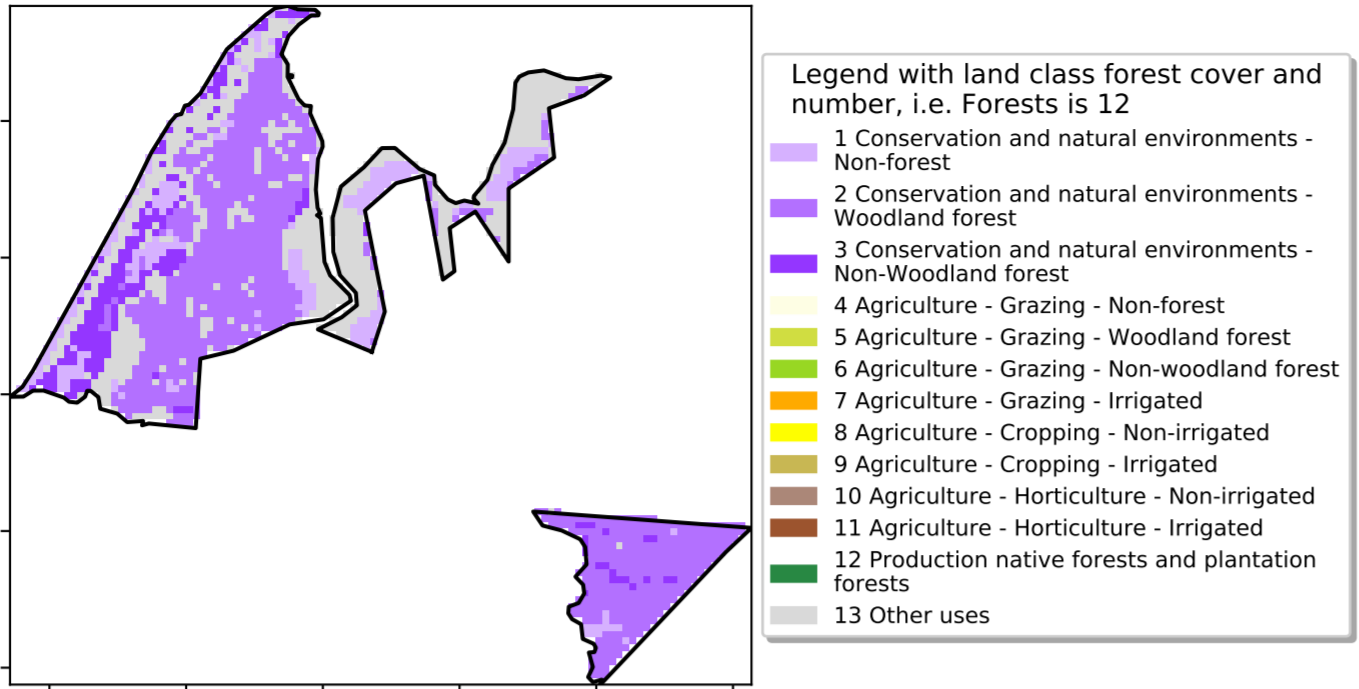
Legend with land class forest cover and number, i.e. Forests is 12

1 Conservation and natural environments - Non-forest

2 Conservation and natural environments - Woodland forest

3 Conservation and natural environments - Non-Woodland forest

4 Agriculture - Grazing - Non-forest

5 Agriculture - Grazing - Woodland forest

6 Agriculture - Grazing - Non-woodland forest

7 Agriculture - Grazing - Irrigated

8 Agriculture - Cropping - Non-irrigated

9 Agriculture - Cropping - Irrigated

10 Agriculture - Horticulture - Non-irrigated

11 Agriculture - Horticulture - Irrigated

12 Production native forests and plantation forests

13 Other uses